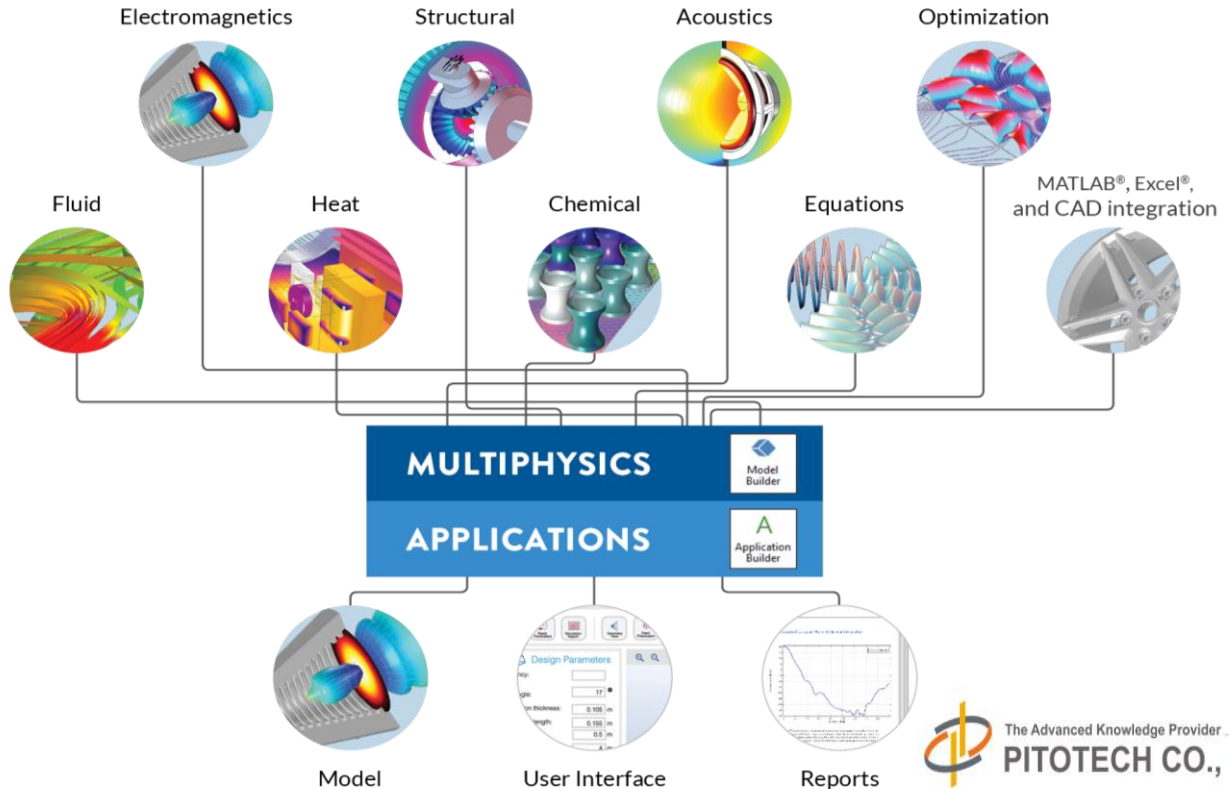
Electromagnetics
Structural
Acoustics
Optimization

Fluid
Heat
Chemical
Equations
MATLAB®, Excel®, and CAD integration

MULTIPHYSICS
Model Builder

APPLICATIONS
A
Application Builder

Design Parameters
0.105 m
0.155 m
0.5 m

Model
User Interface
Reports

The Advanced Knowledge Provider
PITOTECH CO.,